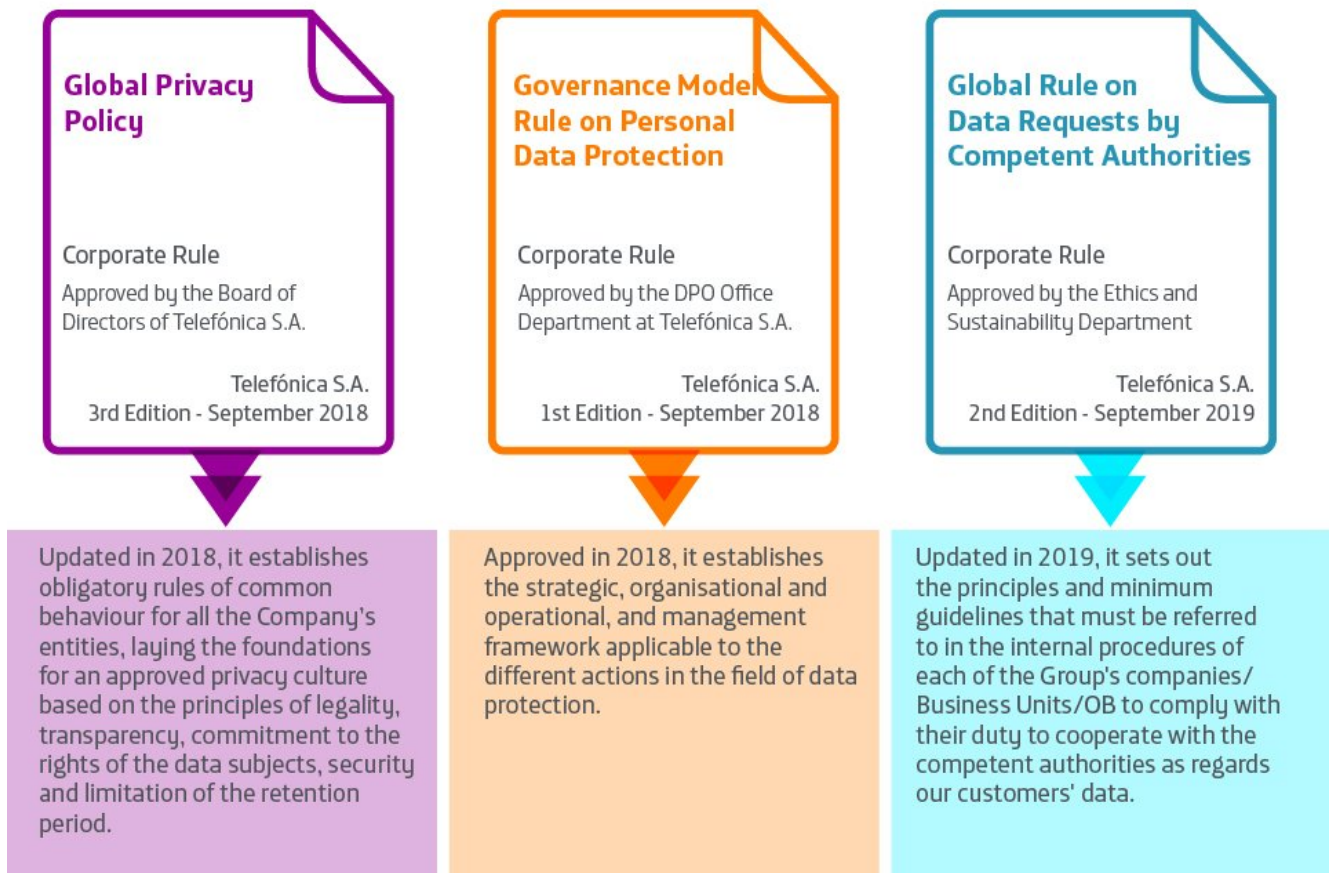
Global Privacy Policy

Corporate Rule

Approved by the Board of Directors of Telefónica S.A.

Telefónica S.A.
3rd Edition - September 2018

Updated in 2018, it establishes obligatory rules of common behaviour for all the Company's entities, laying the foundations for an approved privacy culture based on the principles of legality, transparency, commitment to the rights of the data subjects, security and limitation of the retention period.

Governance Model Rule on Personal Data Protection

Corporate Rule

Approved by the DPO Office Department at Telefónica S.A.

Telefónica S.A.
1st Edition - September 2018

Approved in 2018, it establishes the strategic, organisational and operational, and management framework applicable to the different actions in the field of data protection.

Global Rule on Data Requests by Competent Authorities

Corporate Rule

Approved by the Ethics and Sustainability Department

Telefónica S.A.
2nd Edition - September 2019

Updated in 2019, it sets out the principles and minimum guidelines that must be referred to in the internal procedures of each of the Group's companies/ Business Units/OB to comply with their duty to cooperate with the competent authorities as regards our customers' data.